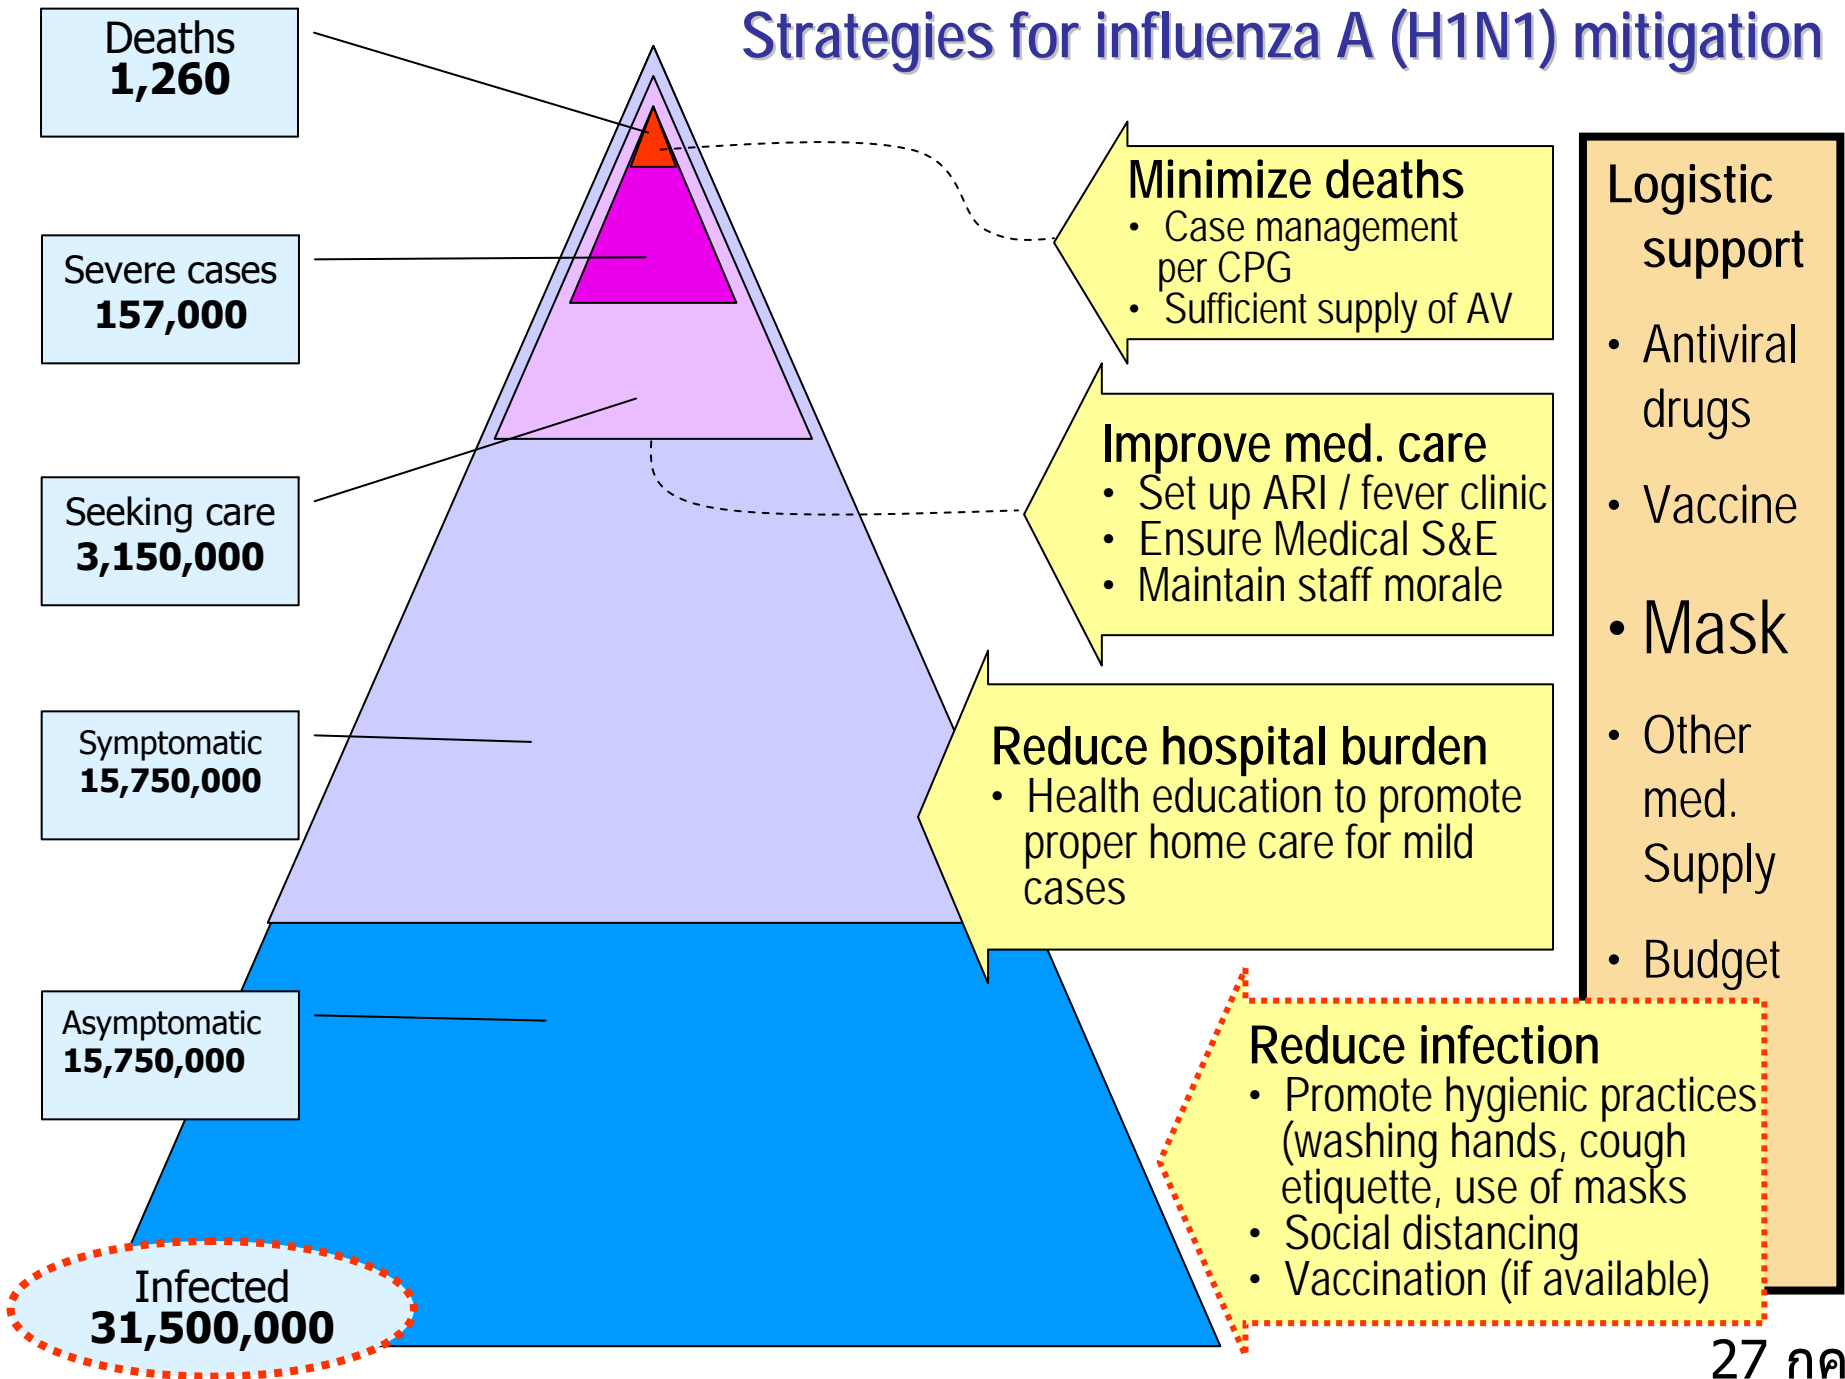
Strategies for influenza A (H1N1) mitigation

Deaths
1,260

Severe cases
157,000

Seeking care
3,150,000

Symptomatic
15,750,000

Asymptomatic
15,750,000

Infected
31,500,000

Minimize deaths
• Case management per CPG
• Sufficient supply of AV

Improve med. care
• Set up ARI / fever clinic
• Ensure Medical S&E
• Maintain staff morale

Reduce hospital burden
• Health education to promote proper home care for mild cases

Reduce infection
• Promote hygienic practices (washing hands, cough etiquette, use of masks
• Social distancing
• Vaccination (if available)

Logistic support
• Antiviral drugs
• Vaccine
• Mask
• Other med. Supply
• Budget

27 กค